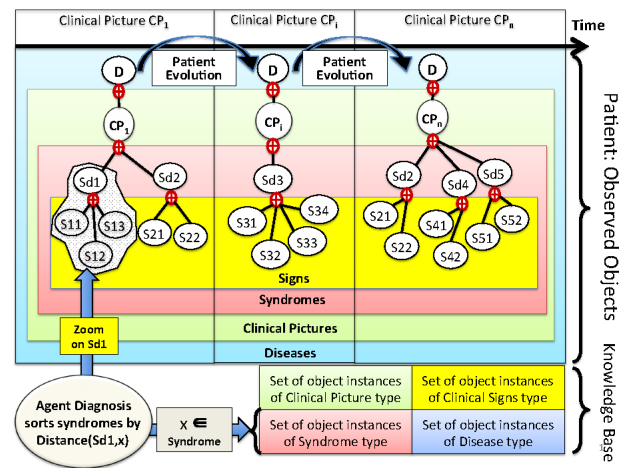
Clinical Picture CP$_1$

Clinical Picture CP$_i$

Clinical Picture CP$_n$

Time

Patient Evolution

Patient Evolution

D

D

D

CP$_1$

CP$_i$

CP$_n$

Sd1

Sd2

Sd3

Sd2

Sd4

Sd5

S11

S13

S12

S21

S22

S31

S34

S32

S33

S21

S22

S41

S42

S51

S52

Signs

Syndromes

Clinical Pictures

Diseases

Zoom on Sd1

Patient: Observed Objects

Knowledge Base

Agent Diagnosis sorts syndromes by Distance(Sd1,x)

x ∈ Syndrome

| Set of object instances of Clinical Picture type | Set of object instances of Clinical Signs type |
|---|---|
| Set of object instances of Syndrome type | Set of object instances of Disease type |